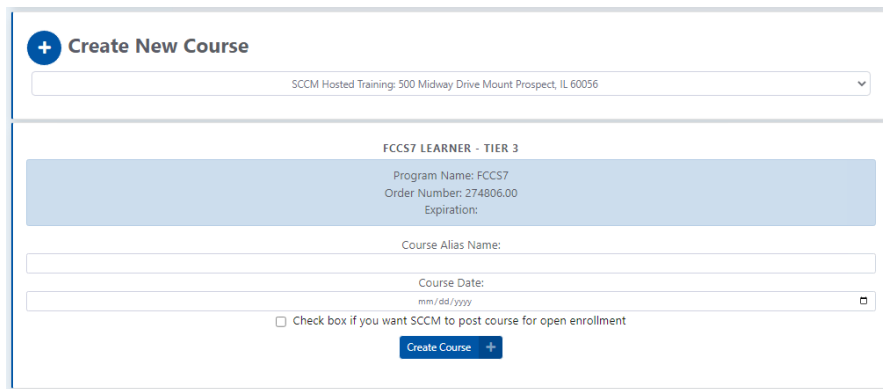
Create New Course

SCCM Hosted Training: 500 Midway Drive Mount Prospect, IL 60056

FCCS7 LEARNER - TIER 3

Program Name: FCCS7
Order Number: 274806.00
Expiration:

Course Alias Name:

Course Date:

mm/dd/yyyy

Check box if you want SCCM to post course for open enrollment

Create Course